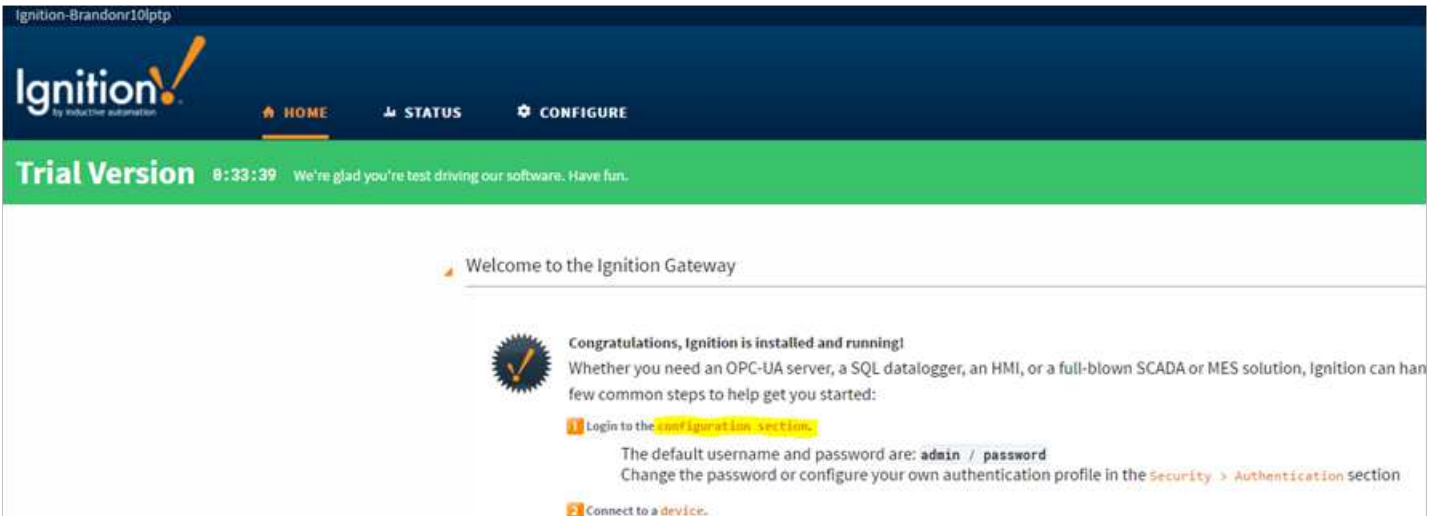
Ignition-Brandonr10lptp

Ignition by inductive automation

HOME STATUS CONFIGURE

Trial Version 0:33:39 We're glad you're test driving our software. Have fun.

Welcome to the Ignition Gateway

Congratulations, Ignition is installed and running!
Whether you need an OPC-UA server, a SQL datalogger, an HMI, or a full-blown SCADA or MES solution, Ignition can han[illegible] few common steps to help get you started:

1 Login to the configuration section.

The default username and password are: admin / password
Change the password or configure your own authentication profile in the Security > Authentication section

2 Connect to a device.